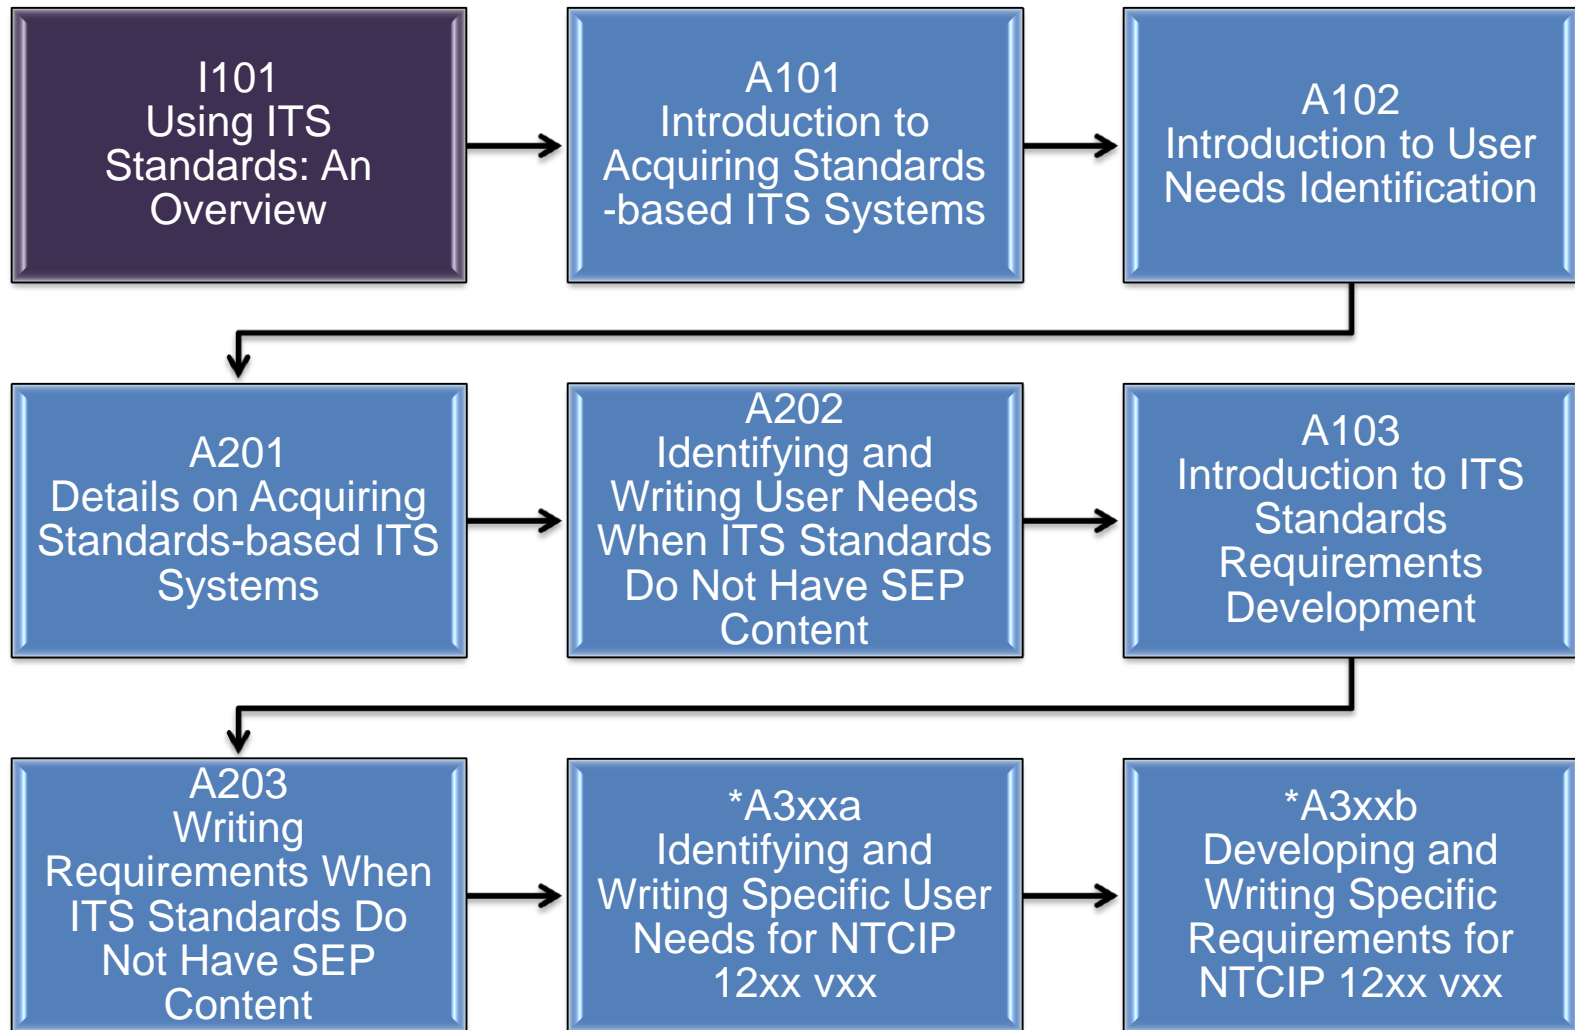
I101
Using ITS Standards: An Overview

A101
Introduction to Acquiring Standards -based ITS Systems

A102
Introduction to User Needs Identification

A201
Details on Acquiring Standards-based ITS Systems

A202
Identifying and Writing User Needs When ITS Standards Do Not Have SEP Content

A103
Introduction to ITS Standards Requirements Development

A203
Writing Requirements When ITS Standards Do Not Have SEP Content

*A3xxa
Identifying and Writing Specific User Needs for NTCIP 12xx vxx

*A3xxb
Developing and Writing Specific Requirements for NTCIP 12xx vxx